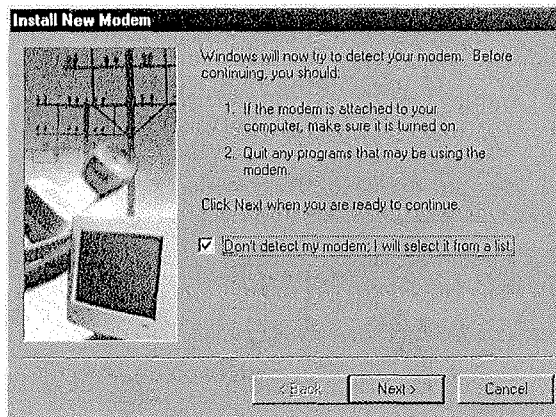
Install New Modem

Windows will now try to detect your modem. Before continuing, you should:

1. If the modem is attached to your computer, make sure it is turned on.

2. Quit any programs that may be using the modem.

Click Next when you are ready to continue.

☑ Don't detect my modem; I will select it from a list.

< Back   Next >   Cancel